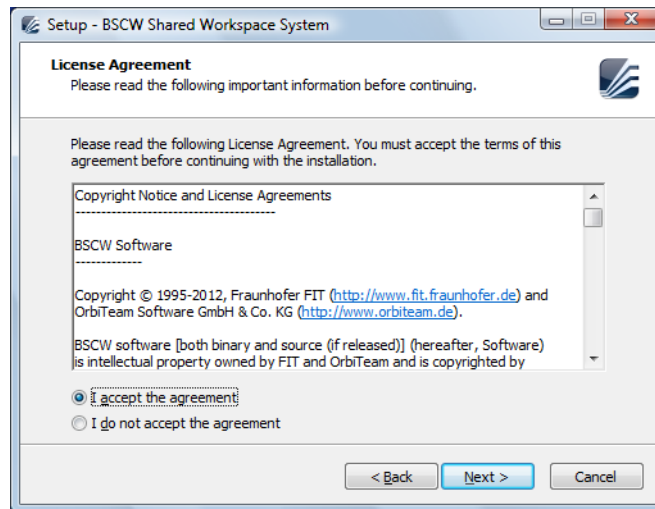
Setup - BSCW Shared Workspace System

License Agreement
Please read the following important information before continuing.

Please read the following License Agreement. You must accept the terms of this agreement before continuing with the installation.

Copyright Notice and License Agreements
----------------------------------------

BSCW Software
-------------

Copyright © 1995-2012, Fraunhofer FIT (http://www.fit.fraunhofer.de) and OrbiTeam Software GmbH & Co. KG (http://www.orbiteam.de).

BSCW software [both binary and source (if released)] (hereafter, Software) is intellectual property owned by FIT and OrbiTeam and is copyrighted by

I accept the agreement
I do not accept the agreement

< Back
Next >
Cancel